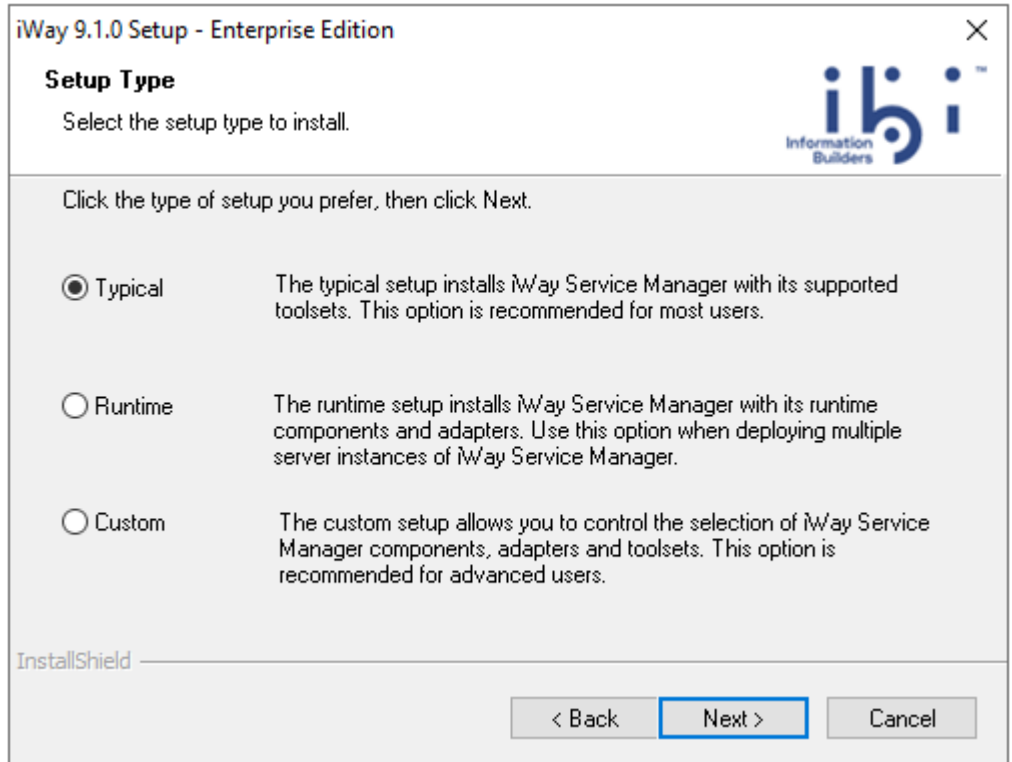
iWay 9.1.0 Setup - Enterprise Edition

×

Setup Type

Select the setup type to install.

ibi™ Information Builders

Click the type of setup you prefer, then click Next.

Typical

The typical setup installs iWay Service Manager with its supported toolsets. This option is recommended for most users.

Runtime

The runtime setup installs iWay Service Manager with its runtime components and adapters. Use this option when deploying multiple server instances of iWay Service Manager.

Custom

The custom setup allows you to control the selection of iWay Service Manager components, adapters and toolsets. This option is recommended for advanced users.

InstallShield

< Back

Next >

Cancel